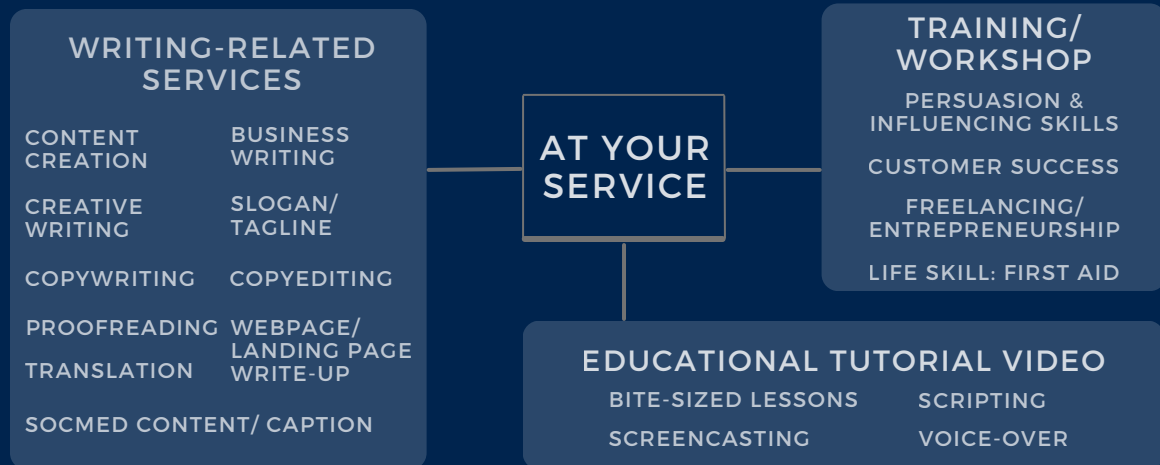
WRITING-RELATED SERVICES

CONTENT CREATION

BUSINESS WRITING

CREATIVE WRITING

SLOGAN/ TAGLINE

COPYWRITING

COPYEDITING

PROOFREADING

WEBPAGE/ LANDING PAGE WRITE-UP

TRANSLATION

SOCMED CONTENT/ CAPTION

AT YOUR SERVICE

TRAINING/ WORKSHOP

PERSUASION & INFLUENCING SKILLS

CUSTOMER SUCCESS

FREELANCING/ ENTREPRENEURSHIP

LIFE SKILL: FIRST AID

EDUCATIONAL TUTORIAL VIDEO

BITE-SIZED LESSONS

SCRIPTING

SCREENCASTING

VOICE-OVER